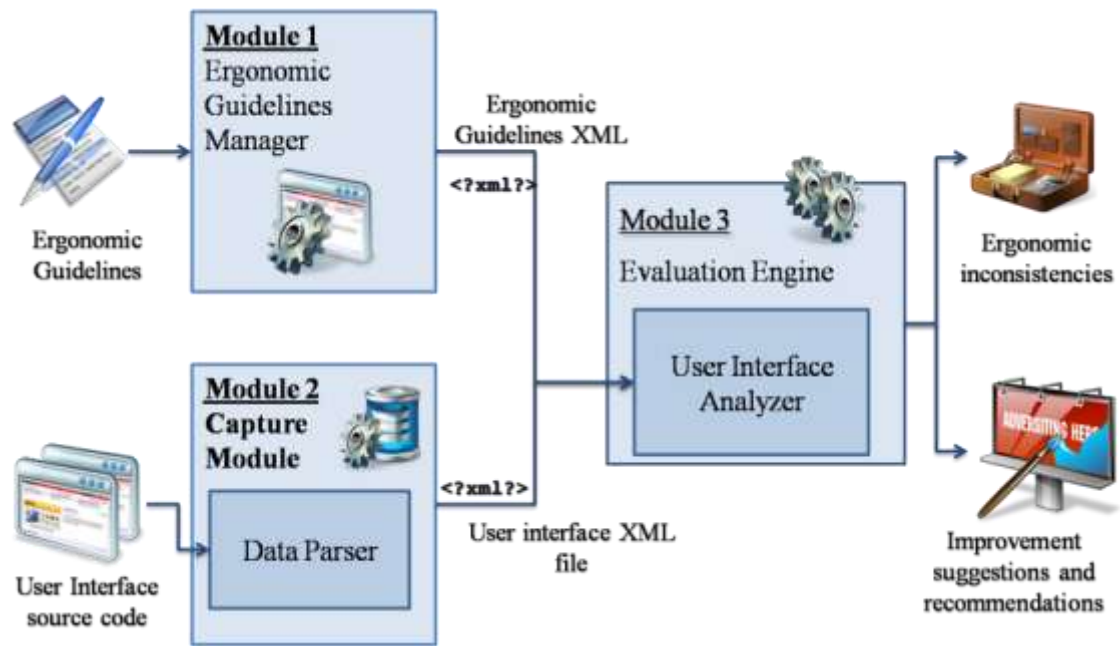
Module 1
Ergonomic Guidelines Manager

Ergonomic Guidelines

Ergonomic Guidelines XML

<?xml?>

Module 3
Evaluation Engine

User Interface Analyzer

Ergonomic inconsistencies

Module 2
Capture Module

Data Parser

User Interface source code

<?xml?>

User interface XML file

ADVERTISING HERE

Improvement suggestions and recommendations